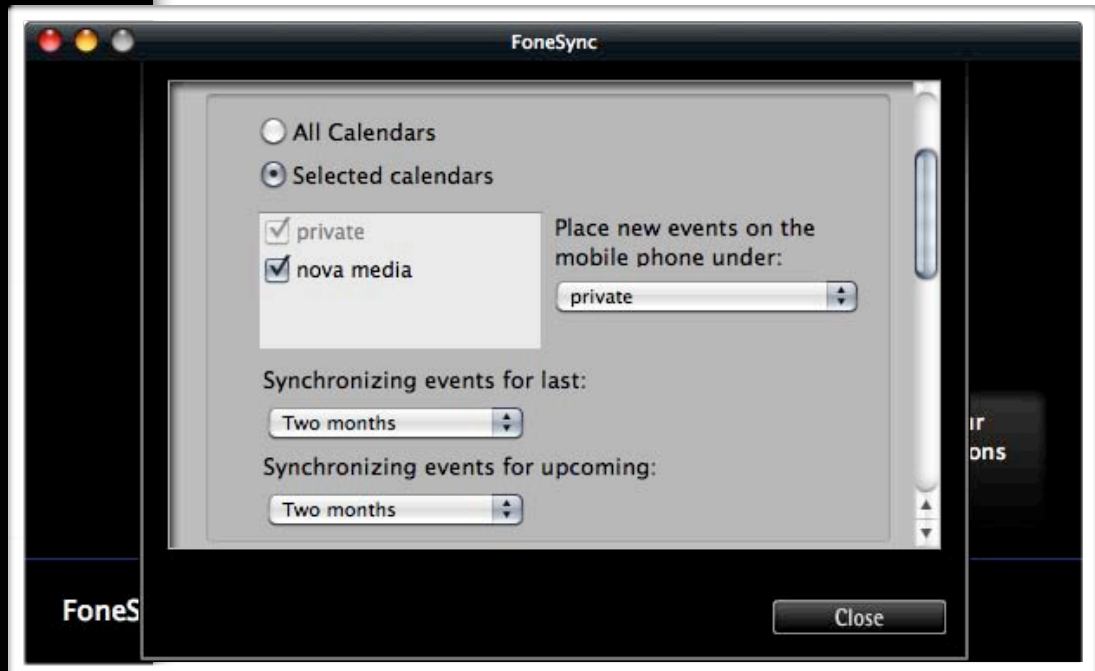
FoneSync

All Calendars

Selected calendars

private

nova media

Place new events on the mobile phone under:

private

Synchronizing events for last:

Two months

Synchronizing events for upcoming:

Two months

ır
ons

FoneS

Close